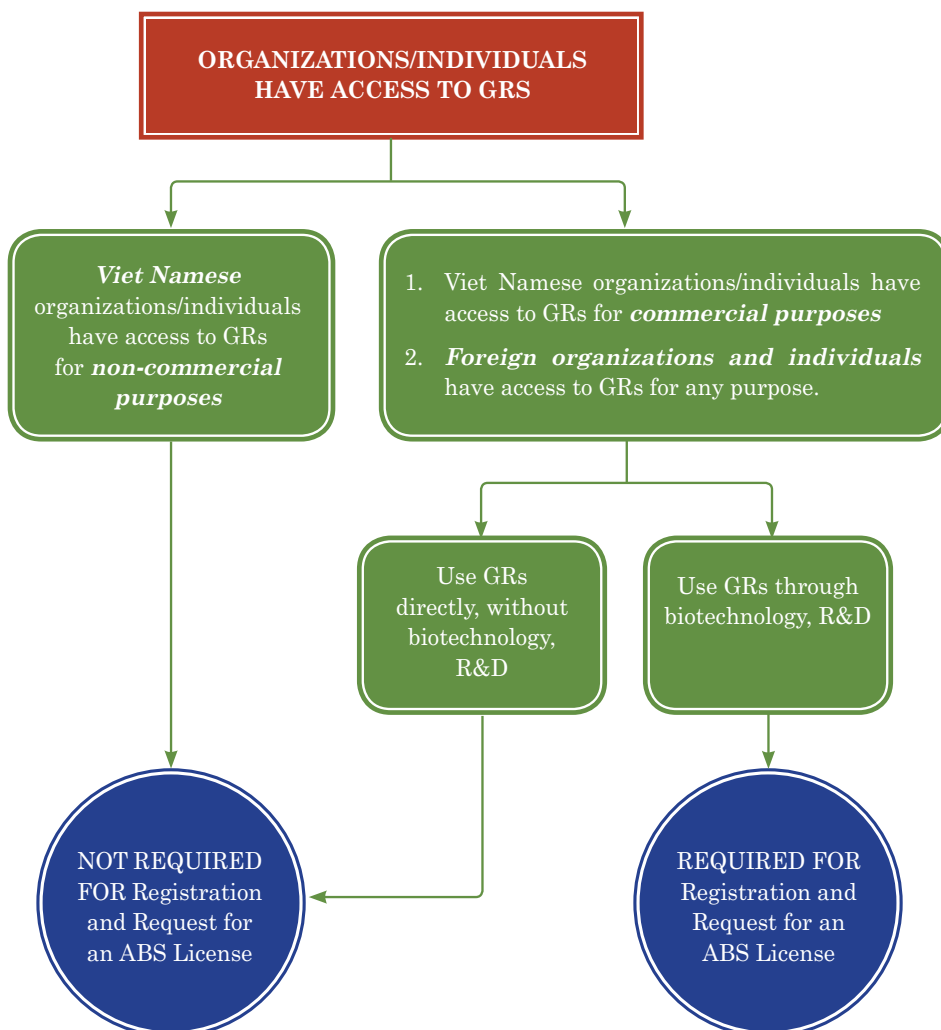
ORGANIZATIONS/INDIVIDUALS HAVE ACCESS TO GRS

***Viet Namese*** organizations/individuals have access to GRs for ***non-commercial purposes***

1. Viet Namese organizations/individuals have access to GRs for ***commercial purposes***
2. ***Foreign organizations and individuals*** have access to GRs for any purpose.

Use GRs directly, without biotechnology, R&D

Use GRs through biotechnology, R&D

NOT REQUIRED FOR Registration and Request for an ABS License

REQUIRED FOR Registration and Request for an ABS License